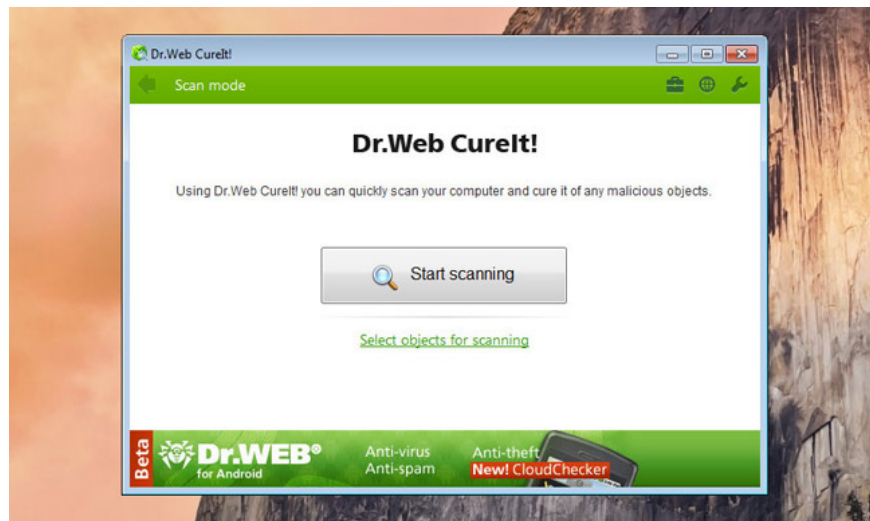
Dr.Web CureIt!

Scan mode

Dr.Web CureIt!

Using Dr.Web CureIt! you can quickly scan your computer and cure it of any malicious objects.

Start scanning

Select objects for scanning

Beta

Dr.WEB®
for Android

Anti-virus
Anti-spam

Anti-theft
New! CloudChecker